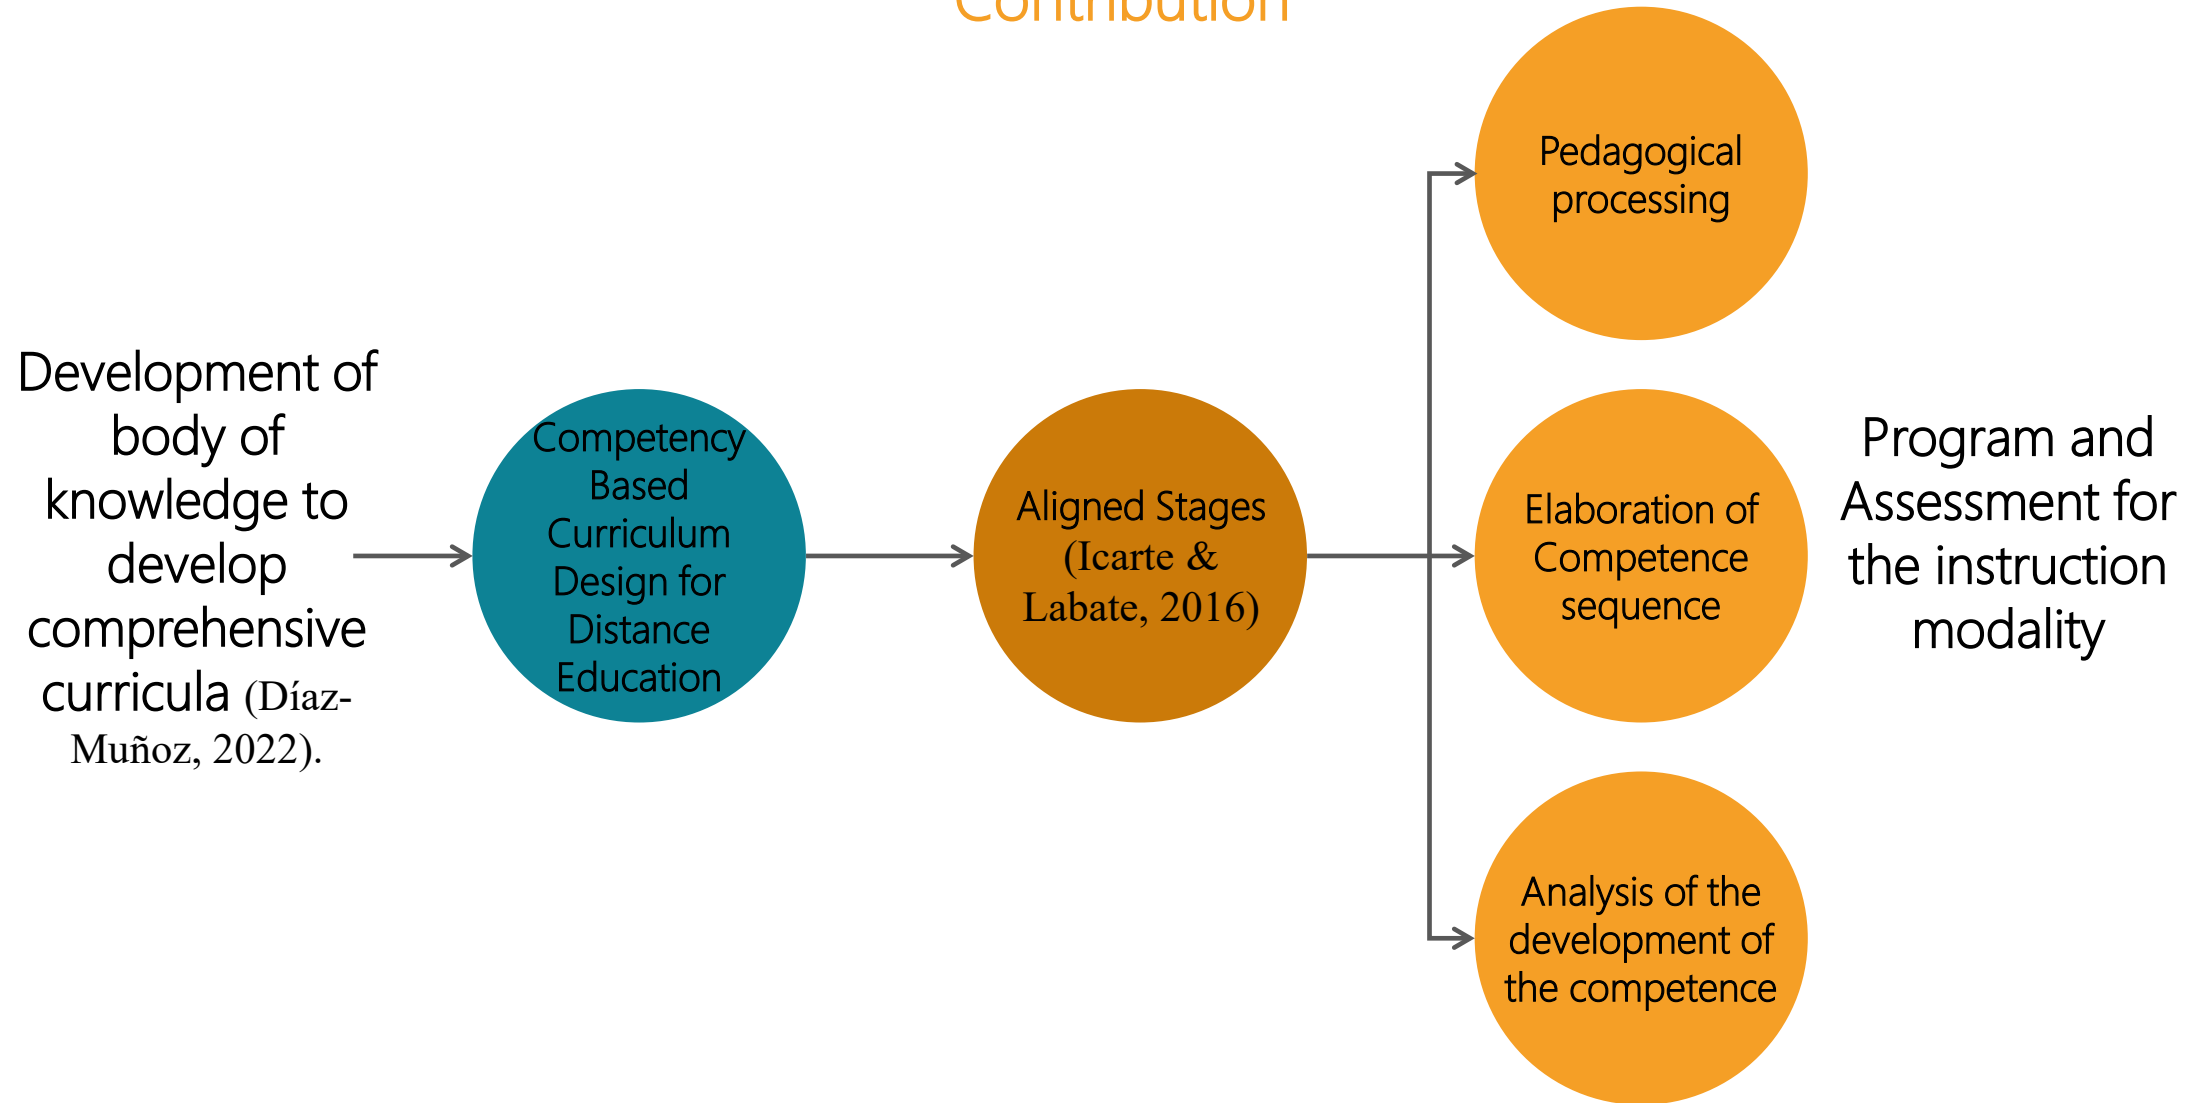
Contribution

Development of body of knowledge to develop comprehensive curricula (Díaz-Muñoz, 2022).

Competency Based Curriculum Design for Distance Education

Aligned Stages (Icarte & Labate, 2016)

Pedagogical processing

Elaboration of Competence sequence

Analysis of the development of the competence

Program and Assessment for the instruction modality